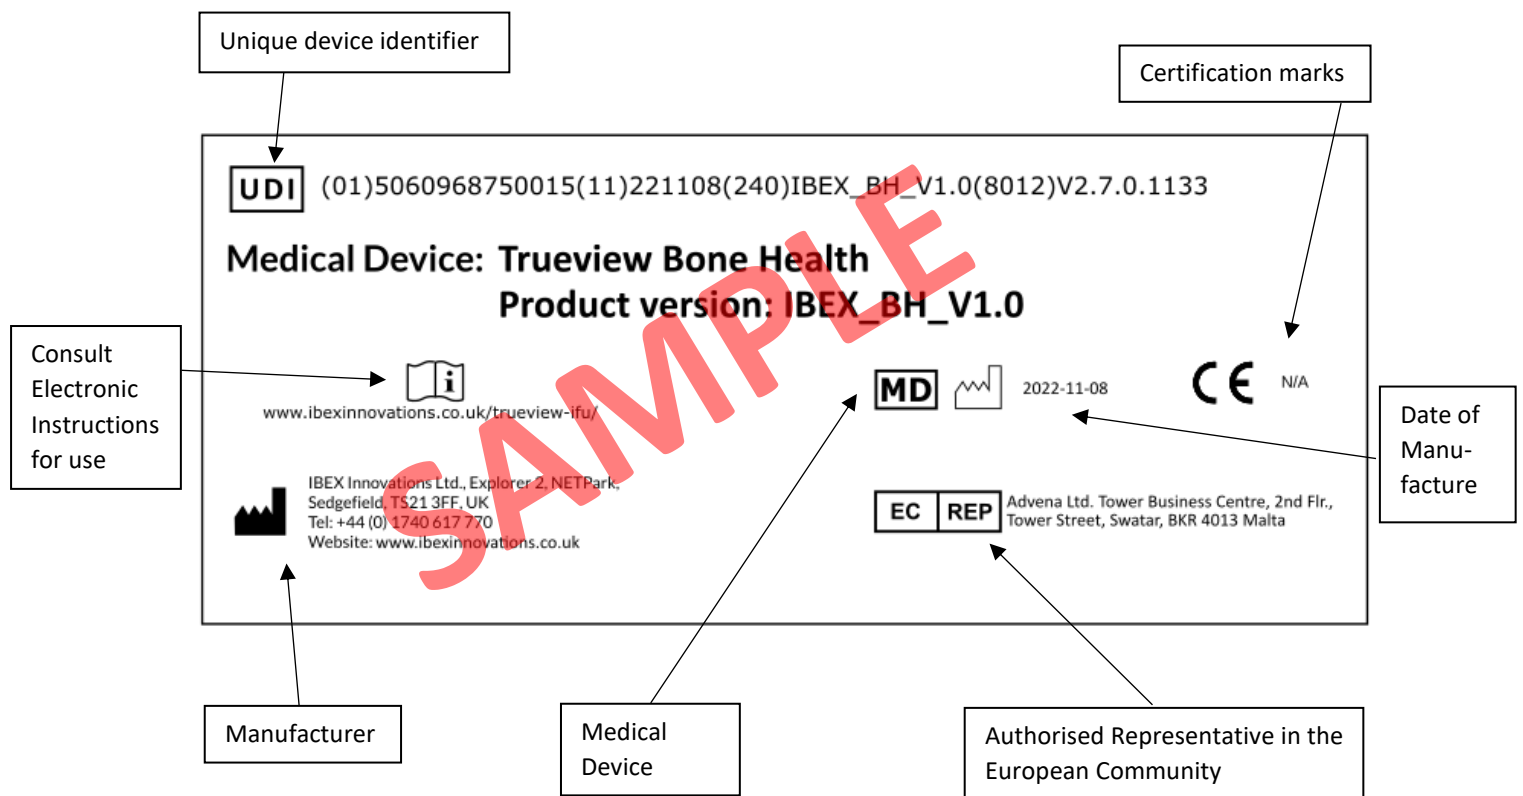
Unique device identifier

Certification marks

UDI (01)5060968750015(11)221108(240)IBEX_BH_V1.0(8012)V2.7.0.1133

Medical Device: Trueview Bone Health
Product version: IBEX_BH_V1.0

SAMPLE

Consult Electronic Instructions for use

www.ibexinnovations.co.uk/trueview-ifu/

MD 2022-11-08

CE N/A

Date of Manufacture

IBEX Innovations Ltd., Explorer 2, NETPark, Sedgefield, TS21 3FF, UK
Tel: +44 (0) 1740 617 770
Website: www.ibexinnovations.co.uk

EC REP Advena Ltd. Tower Business Centre, 2nd Flr., Tower Street, Swatar, BKR 4013 Malta

Manufacturer

Medical Device

Authorised Representative in the European Community